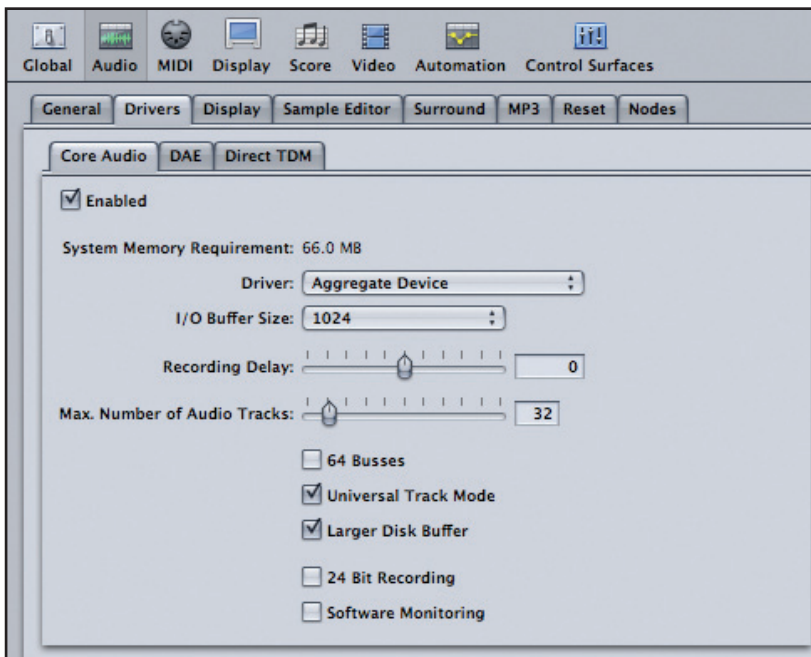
Global Audio MIDI Display Score Video Automation Control Surfaces

General Drivers Display Sample Editor Surround MP3 Reset Nodes

Core Audio DAE Direct TDM

Enabled

System Memory Requirement: 66.0 MB

Driver: Aggregate Device

I/O Buffer Size: 1024

Recording Delay: 0

Max. Number of Audio Tracks: 32

64 Busses

Universal Track Mode

Larger Disk Buffer

24 Bit Recording

Software Monitoring